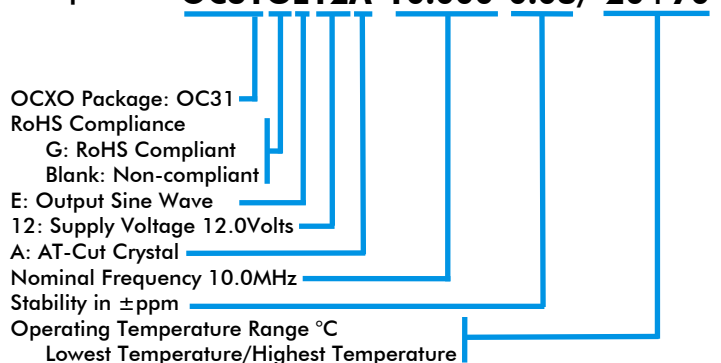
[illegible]

OCXO Package: OC31
RoHS Compliance
G: RoHS Compliant
Blank: Non-compliant
E: Output Sine Wave
12: Supply Voltage 12.0Volts
A: AT-Cut Crystal
Nominal Frequency 10.0MHz
Stability in ±ppm
Operating Temperature Range °C
Lowest Temperature/Highest Temperature